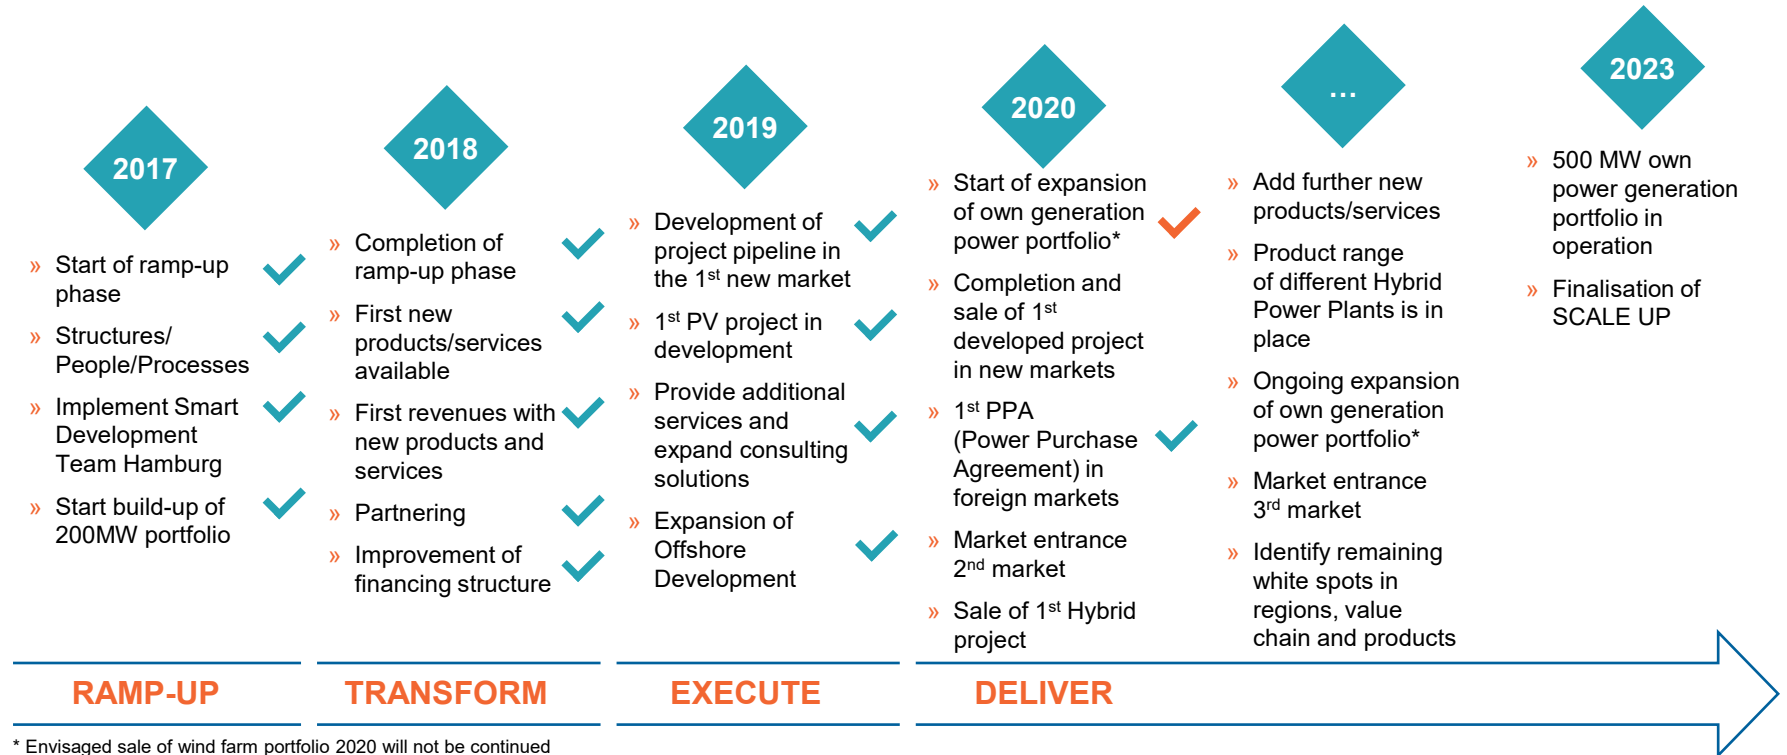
2017

» Start of ramp-up phase

» Structures/ People/Processes

» Implement Smart Development Team Hamburg

» Start build-up of 200MW portfolio

2018

» Completion of ramp-up phase

» First new products/services available

» First revenues with new products and services

» Partnering

» Improvement of financing structure

2019

» Development of project pipeline in the 1$^{st}$ new market

» 1$^{st}$ PV project in development

» Provide additional services and expand consulting solutions

» Expansion of Offshore Development

2020

» Start of expansion of own generation power portfolio*

» Completion and sale of 1$^{st}$ developed project in new markets

» 1$^{st}$ PPA (Power Purchase Agreement) in foreign markets

» Market entrance 2$^{nd}$ market

» Sale of 1$^{st}$ Hybrid project

...

» Add further new products/services

» Product range of different Hybrid Power Plants is in place

» Ongoing expansion of own generation power portfolio*

» Market entrance 3$^{rd}$ market

» Identify remaining white spots in regions, value chain and products

2023

» 500 MW own power generation portfolio in operation

» Finalisation of SCALE UP

RAMP-UP

TRANSFORM

EXECUTE

DELIVER

* Envisaged sale of wind farm portfolio 2020 will not be continued